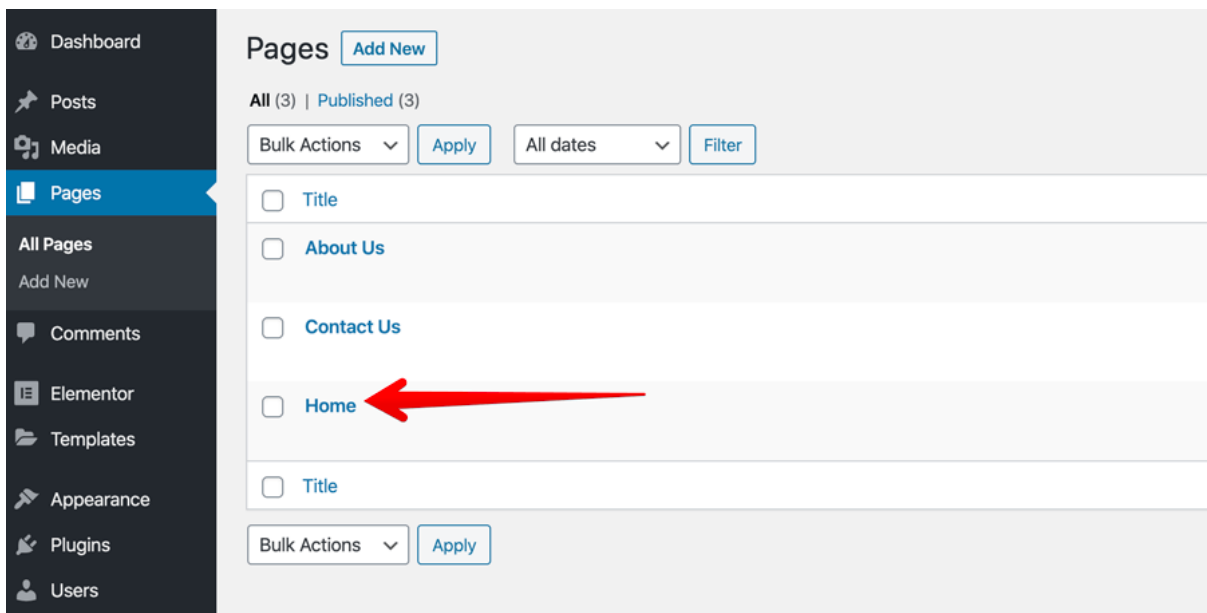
Dashboard
Posts
Media
Pages
All Pages
Add New
Comments
Elementor
Templates
Appearance
Plugins
Users

Pages Add New

All (3) | Published (3)

Bulk Actions Apply All dates Filter

| | Title |
|---|---|
| | About Us |
| | Contact Us |
| | Home |
| | Title |

Bulk Actions Apply